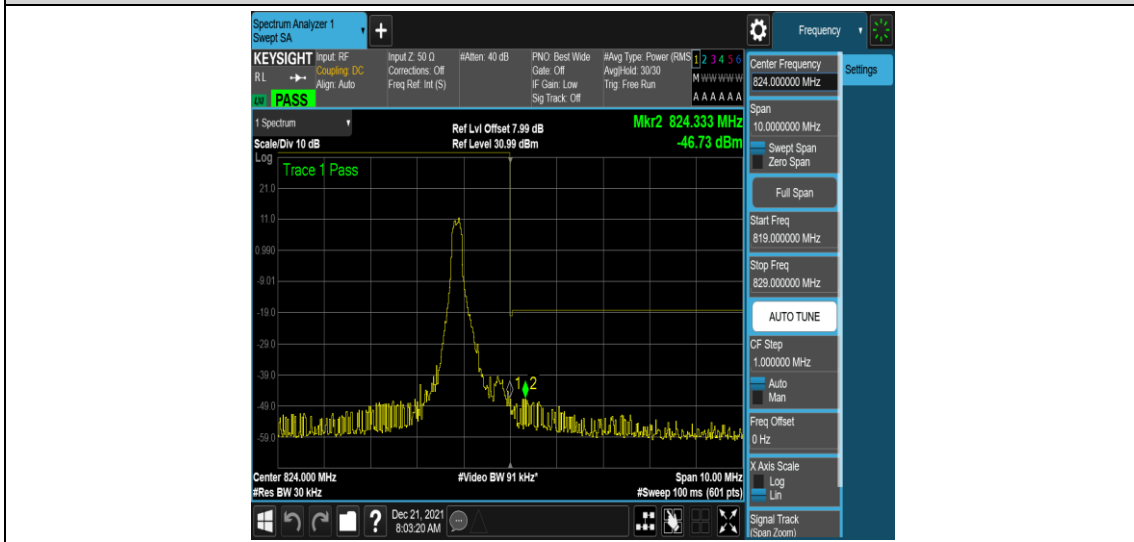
Spectrum Analyzer 1
Swept SA

Frequency

KEYSIGHT Input: RF
Coupling: DC
Align: Auto
RL
LXI PASS

Input Z: 50 Ω
Corrections: Off
Freq Ref: Int (S)

#Atten: 40 dB

PNO: Best Wide
Gate: Off
IF Gain: Low
Sig Track: Off

#Avg Type: Power (RMS)
Avg|Hold: 30/30
Trig: Free Run

1 2 3 4 5 6
M WWWWW
A A A A A A

1 Spectrum
Scale/Div 10 dB
Log

Ref Lvl Offset 7.99 dB
Ref Level 30.99 dBm

Mkr2 824.333 MHz
-46.73 dBm

Trace 1 Pass

21.0
11.0
0.990
-9.01
-19.0
-29.0
-39.0
-49.0
-59.0

1 2

Center 824.000 MHz
#Res BW 30 kHz

#Video BW 91 kHz*

Span 10.00 MHz
#Sweep 100 ms (601 pts)

Dec 21, 2021
8:03:20 AM

Center Frequency
824.000000 MHz

Settings

Span
10.0000000 MHz

Swept Span
Zero Span

Full Span

Start Freq
819.000000 MHz

Stop Freq
829.000000 MHz

AUTO TUNE

CF Step
1.000000 MHz
Auto
Man

Freq Offset
0 Hz

X Axis Scale
Log
Lin

Signal Track
(Span Zoom)